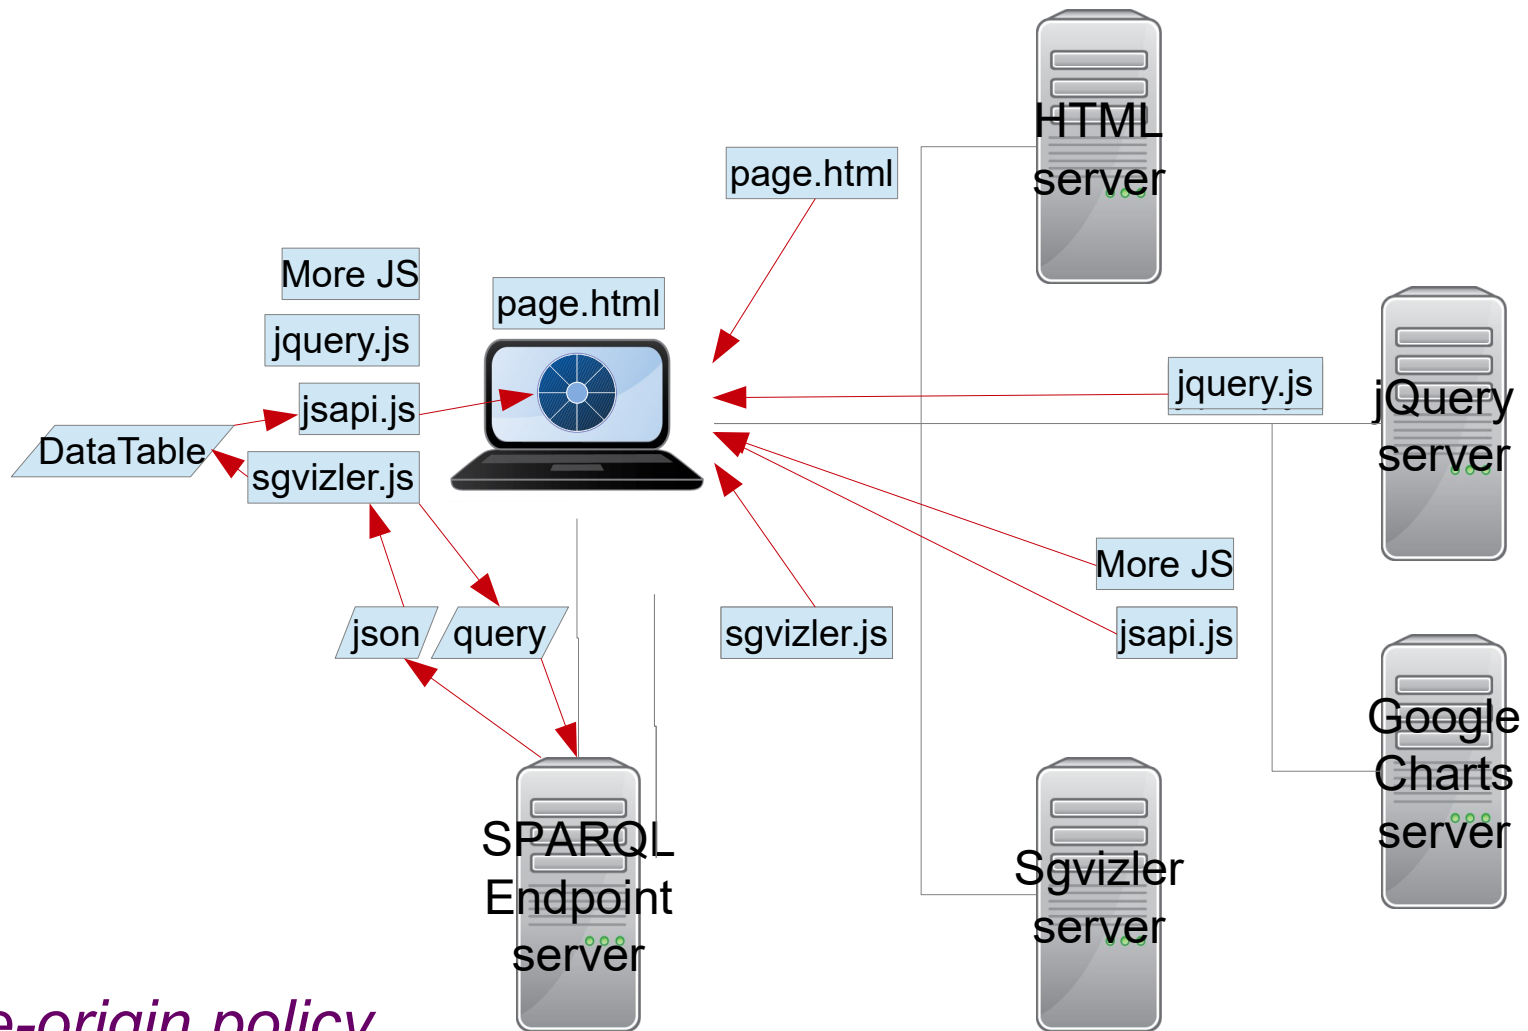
HTML server

page.html

More JS

page.html

jquery.js

jsapi.js

DataTable

sgvizler.js

jquery.js

jQuery server

More JS

jsapi.js

json

query

sgvizler.js

Google Charts server

SPARQL Endpoint server

Sgvizler server

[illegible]e-origin policy